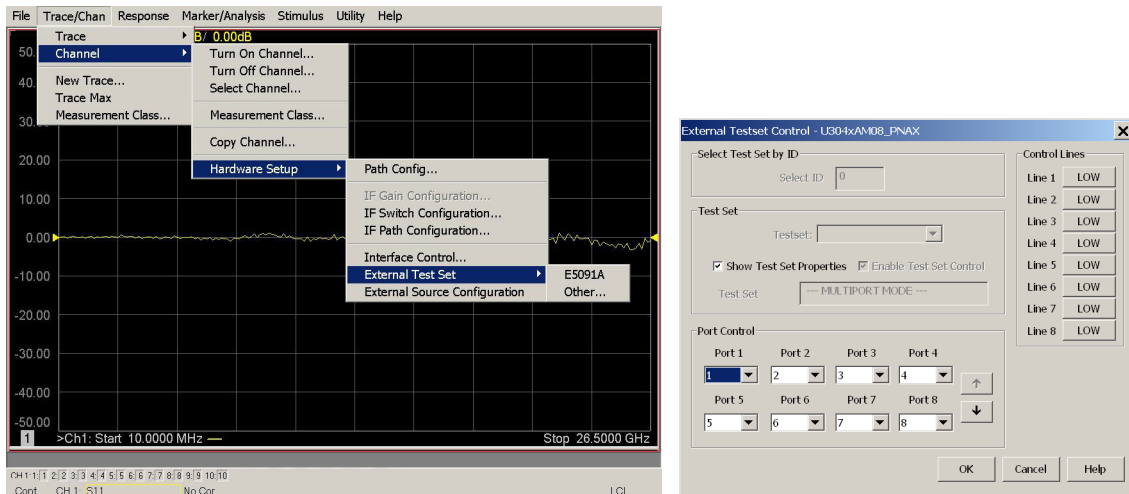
File Trace/Chan Response Marker/Analysis Stimulus Utility Help

Trace
Channel
New Trace...
Trace Max
Measurement Class...

Turn On Channel...
Turn Off Channel...
Select Channel...
Measurement Class...
Copy Channel...
Hardware Setup

Path Config...
IF Gain Configuration...
IF Switch Configuration...
IF Path Configuration...
Interface Control...
External Test Set
External Source Configuration

E5091A
Other...

B/ 0.00dB

50.
40.
30.
20.00
10.00
0.00
-10.00
-20.00
-30.00
-40.00
-50.00

1 >Ch1: Start 10.0000 MHz — Stop 26.5000 GHz

CH1 1 2 3 4 5 6 7 8 9 10
Cont. CH 1: S11 No Cor LCL

External Testset Control - U304xAM08_PNAX

Select Test Set by ID
Select ID 0

Test Set
Testset:
Show Test Set Properties Enable Test Set Control
Test Set --- MULTIPORT MODE ---

Port Control
Port 1 Port 2 Port 3 Port 4
1 2 3 4
Port 5 Port 6 Port 7 Port 8
5 6 7 8

Control Lines
| Line 1 | LOW |
|---|---|
| Line 2 | LOW |
| Line 3 | LOW |
| Line 4 | LOW |
| Line 5 | LOW |
| Line 6 | LOW |
| Line 7 | LOW |
| Line 8 | LOW |

OK Cancel Help